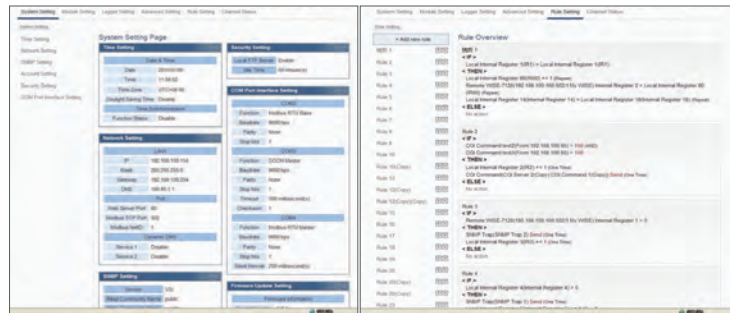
System Setting Module Setting Logger Setting Advanced Setting Rule Setting Channel Status

System Setting Page

Time Setting

Date & Time

Date

Time

Time Zone

Daylight Saving Time

Function Status Disable

Network Setting

LAN1

IP 192.168.100.154

Mask 255.255.255.0

Gateway 192.168.100.254

DNS 168.95.1.1

Port

Web Server Port 80

Modbus TCP Port 502

Modbus NetID 1

Service 1 Disable

Service 2 Disable

SNMP Setting

Security Setting

COM Port Interface Setting

COM1

Function Modbus RTU Slave

Baudrate 9600 bps

Parity None

Stop bit 1

COM2

Function DCON Master

Baudrate 9600 bps

Parity None

Stop bit 1

COM3

Function Modbus RTU Master

Baudrate 9600 bps

Parity None

Stop bit 1

Firmware Update Setting

System Setting Module Setting Logger Setting Advanced Setting Rule Setting Channel Status

+ Add new rule

Rule Overview

Rule 1

Rule 2

Rule 3

Rule 4

Rule 5

Rule 6

Rule 7

Rule 8

Rule 9

Rule 10

Rule 1

< IF >

Local Internal Register 1(R1) = Local Internal Register 1(R1)

< THEN >

< ELSE >

No action

Rule 2

< IF >

< THEN >

< ELSE >

No action

Rule 3

< IF >

< THEN >

< ELSE >

No action

Rule 4

< IF >

< THEN >